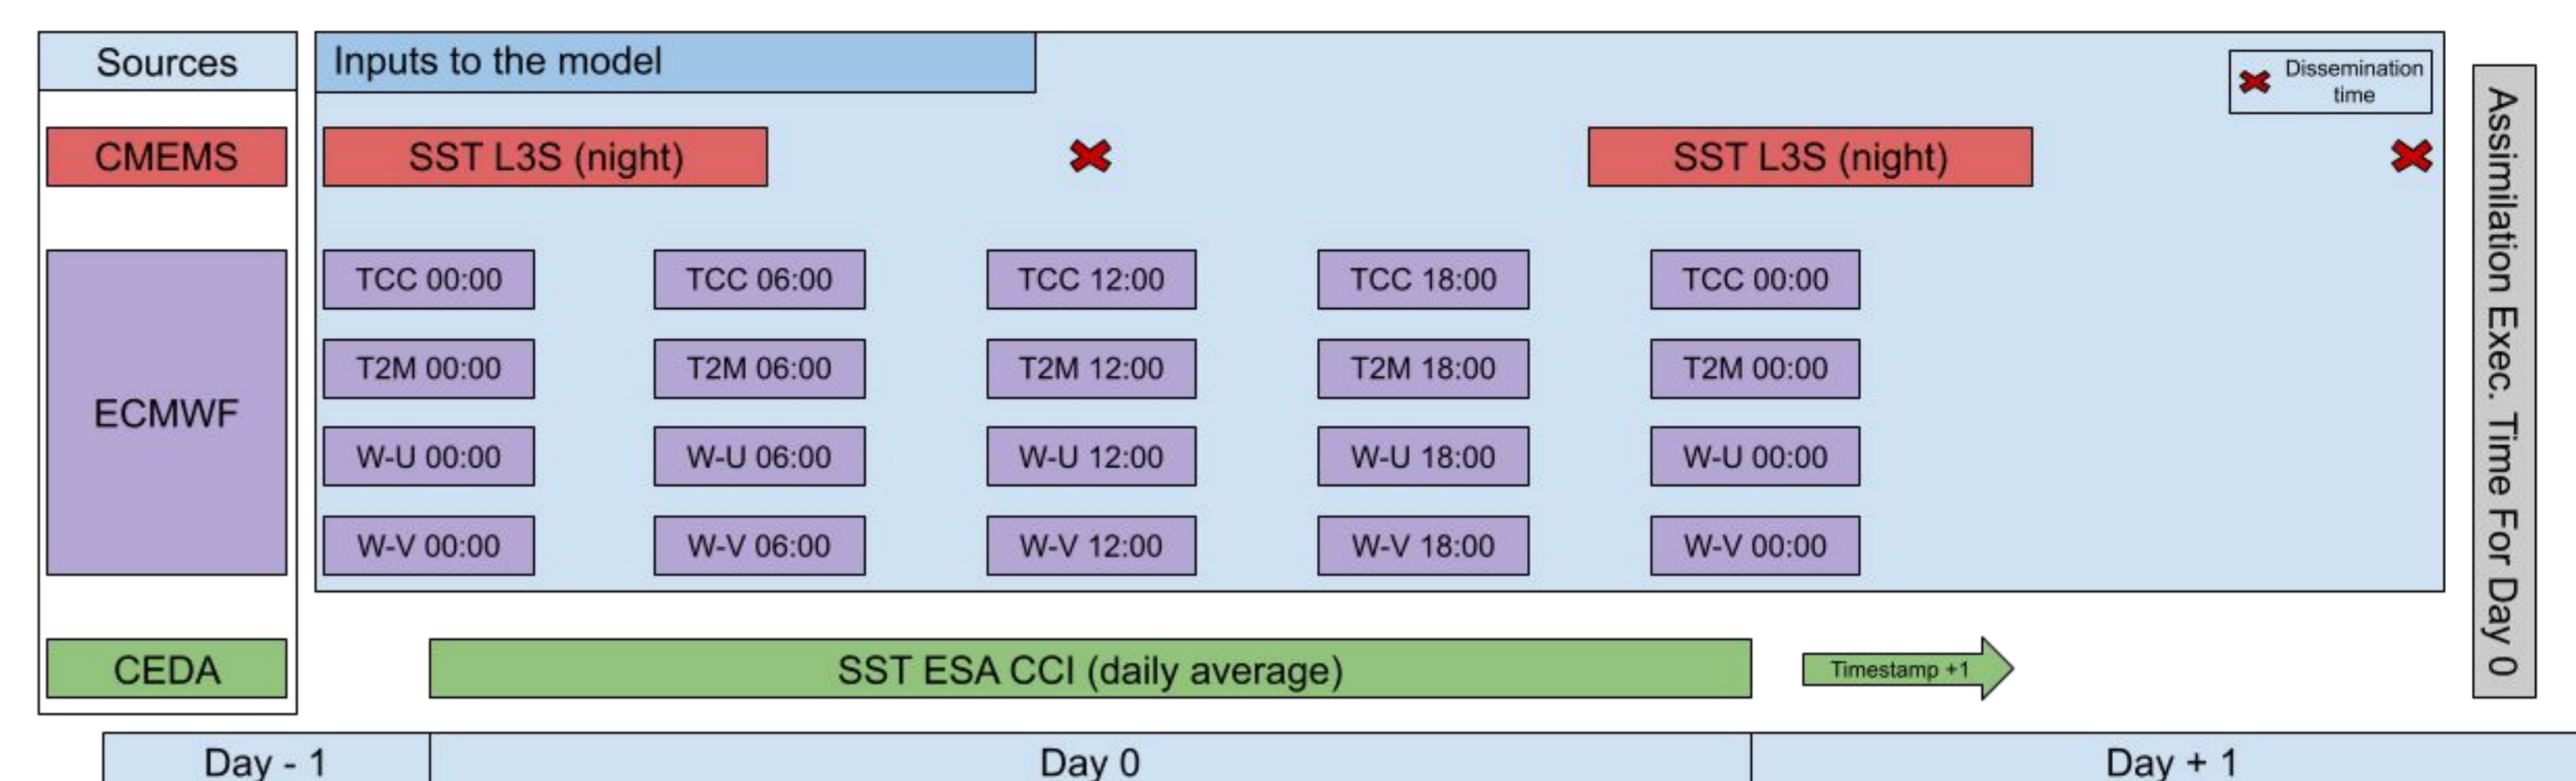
Sources

CMEMS

ECMWF

CEDA

Inputs to the model

Dissemination time

SST L3S (night)

SST L3S (night)

TCC 00:00

TCC 06:00

TCC 12:00

TCC 18:00

TCC 00:00

T2M 00:00

T2M 06:00

T2M 12:00

T2M 18:00

T2M 00:00

W-U 00:00

W-U 06:00

W-U 12:00

W-U 18:00

W-U 00:00

W-V 00:00

W-V 06:00

W-V 12:00

W-V 18:00

W-V 00:00

SST ESA CCI (daily average)

Timestamp +1

Assimilation Exec. Time For Day 0

Day - 1

Day 0

Day + 1